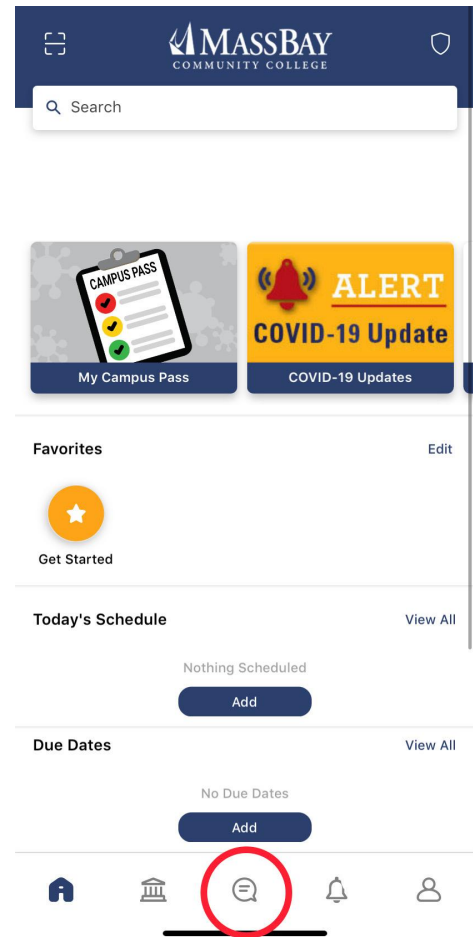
MASSBAY
COMMUNITY COLLEGE

Search

CAMPUS PASS

My Campus Pass

ALERT
COVID-19 Update

COVID-19 Updates

Favorites
Edit

Get Started

Today's Schedule
View All

Nothing Scheduled
Add

Due Dates
View All

No Due Dates
Add